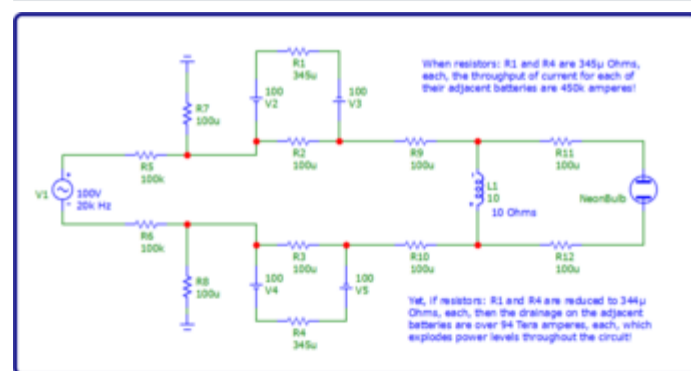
When resistors: R1 and R4 are 345µ Ohms, each, the throughput of current for each of their adjacent batteries are 450k amperes!

R1
345u

100
V2

100
V3

R7
100u

R2
100u

R9
100u

R11
100u

V1

100V
20k Hz

R5
100k

L1
10
10 Ohms

NeonBulb

R6
100k

R3
100u

R10
100u

R12
100u

R8
100u

100
V4

100
V5

R4
345u

Yet, if resistors: R1 and R4 are reduced to 344µ Ohms, each, then the drainage on the adjacent batteries are over 94 Tera amperes, each, which explodes power levels throughout the circuit!